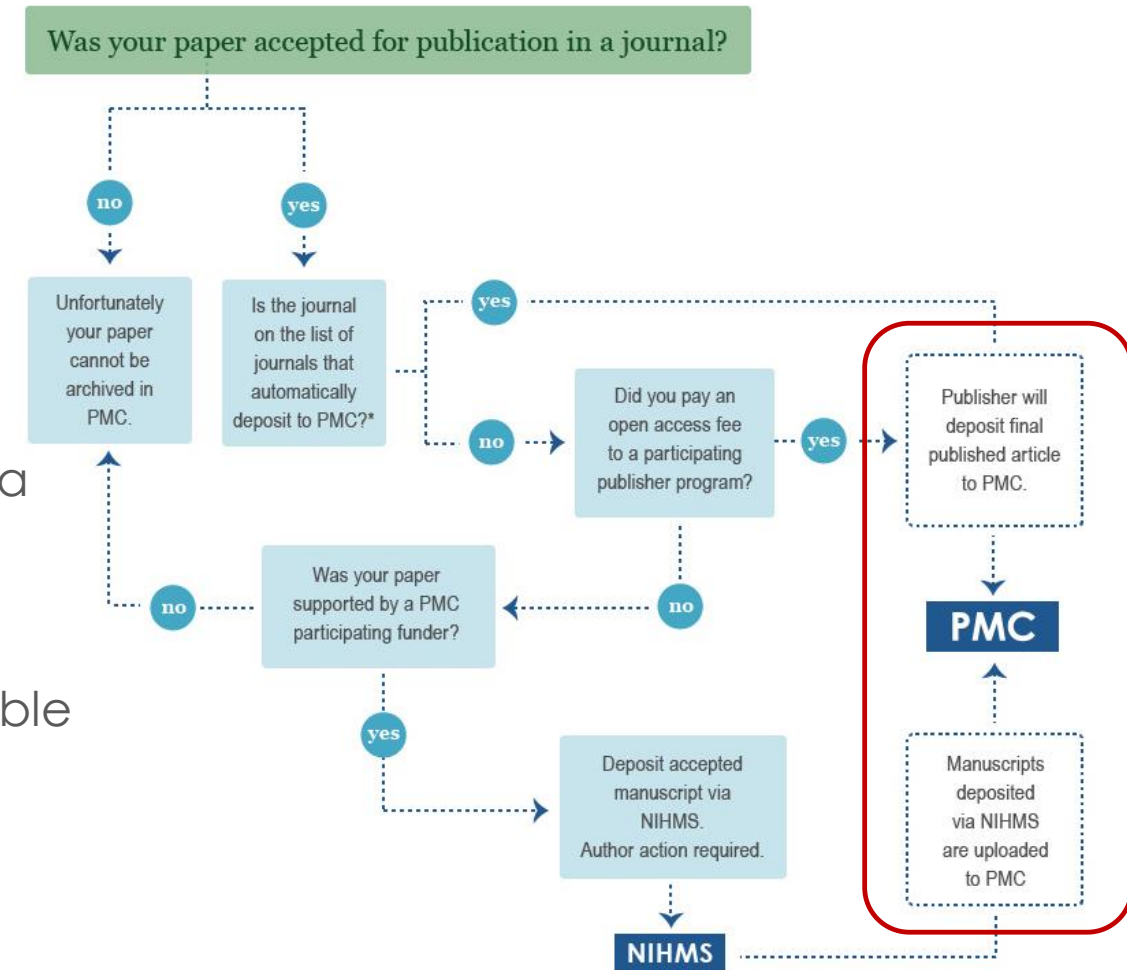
Was your paper accepted for publication in a journal?

no

yes

Unfortunately your paper cannot be archived in PMC.

Is the journal on the list of journals that automatically deposit to PMC?*

yes

no

Did you pay an open access fee to a participating publisher program?

yes

Publisher will deposit final published article to PMC.

a

Was your paper supported by a PMC participating funder?

no

no

PMC

ble

yes

Deposit accepted manuscript via NIHMS. Author action required.

Manuscripts deposited via NIHMS are uploaded to PMC

NIHMS